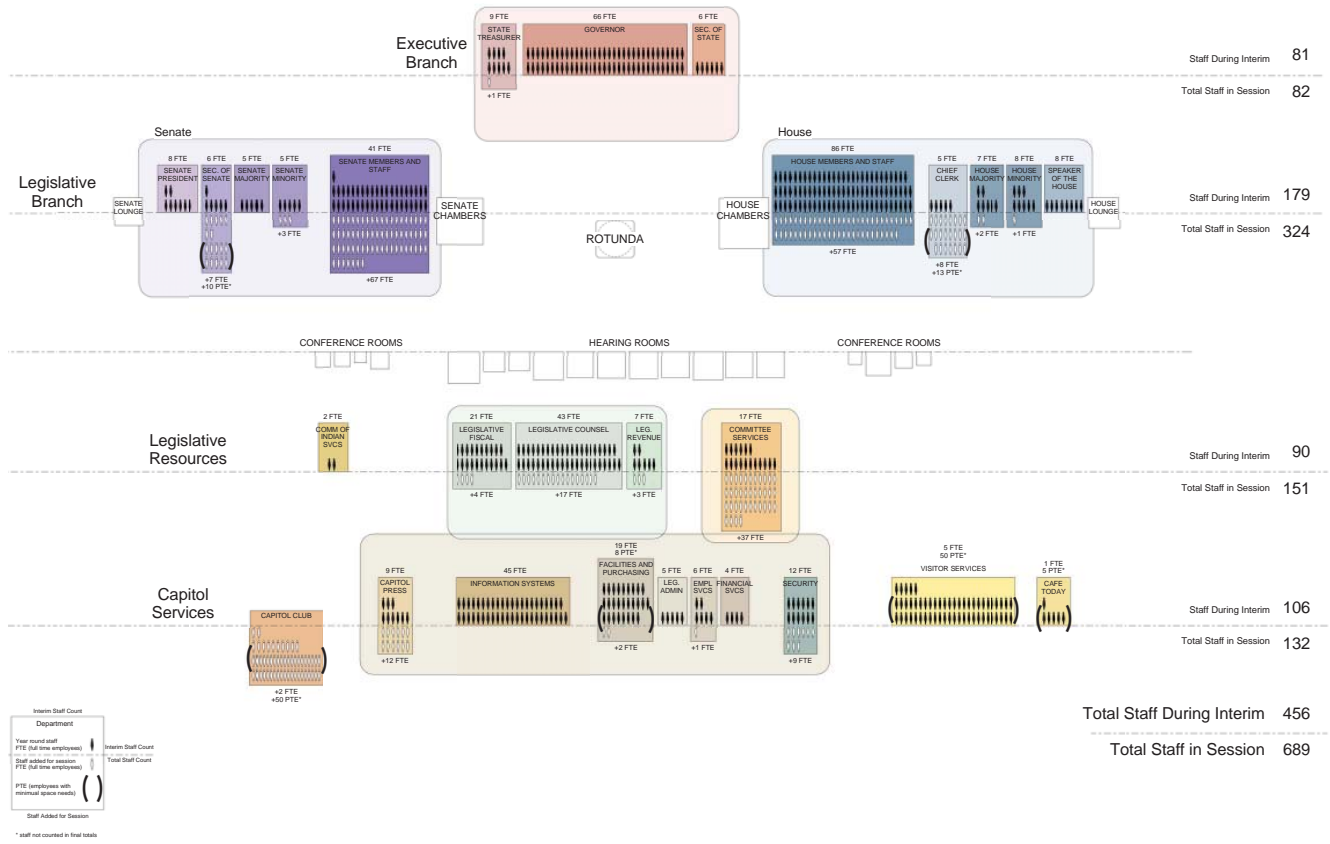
Executive Branch

9 FTE
STATE TREASURER
+1 FTE

66 FTE
GOVERNOR

6 FTE
SEC. OF STATE

Staff During Interim 81
Total Staff in Session 82

Senate

Legislative Branch

8 FTE
SENATE PRESIDENT

6 FTE
SEC. OF SENATE
+7 FTE
+10 PTE*

5 FTE
SENATE MAJORITY

5 FTE
SENATE MINORITY
+3 FTE

41 FTE
SENATE MEMBERS AND STAFF
+67 FTE

SENATE LOUNGE

SENATE CHAMBERS

ROTUNDA

House

HOUSE CHAMBERS

86 FTE
HOUSE MEMBERS AND STAFF
+57 FTE

5 FTE
CHIEF CLERK
+8 FTE
+13 PTE*

7 FTE
HOUSE MAJORITY
+2 FTE

8 FTE
HOUSE MINORITY
+1 FTE

8 FTE
SPEAKER OF THE HOUSE

HOUSE LOUNGE

Staff During Interim 179
Total Staff in Session 324

CONFERENCE ROOMS
HEARING ROOMS
CONFERENCE ROOMS

Legislative Resources

2 FTE
COMM OF INDIAN SVCS

21 FTE
LEGISLATIVE FISCAL
+4 FTE

43 FTE
LEGISLATIVE COUNSEL
+17 FTE

7 FTE
LEG. REVENUE
+3 FTE

17 FTE
COMMITTEE SERVICES
+37 FTE

Staff During Interim 90
Total Staff in Session 151

Capitol Services

CAPITOL CLUB
+2 FTE
+50 PTE*

9 FTE
CAPITOL PRESS
+12 FTE

45 FTE
INFORMATION SYSTEMS

19 FTE
8 PTE*
FACILITIES AND PURCHASING
+2 FTE

5 FTE
LEG. ADMIN

6 FTE
EMPL SVCS
+1 FTE

4 FTE
FINANCIAL SVCS

12 FTE
SECURITY
+9 FTE

5 FTE
50 PTE*
VISITOR SERVICES

1 FTE
5 PTE*
CAFE TODAY

Staff During Interim 106
Total Staff in Session 132

Interim Staff Count
Department
Year round staff FTE (full time employees)
Interim Staff Count
Staff added for session FTE (full time employees)
Total Staff Count
PTE (employees with minimal space needs)
Staff Added for Session

* staff not counted in final totals

Total Staff During Interim 456
Total Staff in Session 689